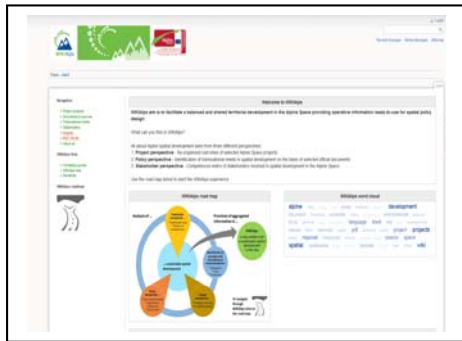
Welcome to WIKIalps

WIKIalps aim is to facilitate a balanced and shared territorial development in the Alpine Space providing operative information ready-to-use for spatial policy design.

What can you find in WIKIalps?

1. Project perspective
2. Policy perspective
3. Stakeholder perspective

WIKIalps road map

WIKIalps word cloud

alpine development projects spatial wiki